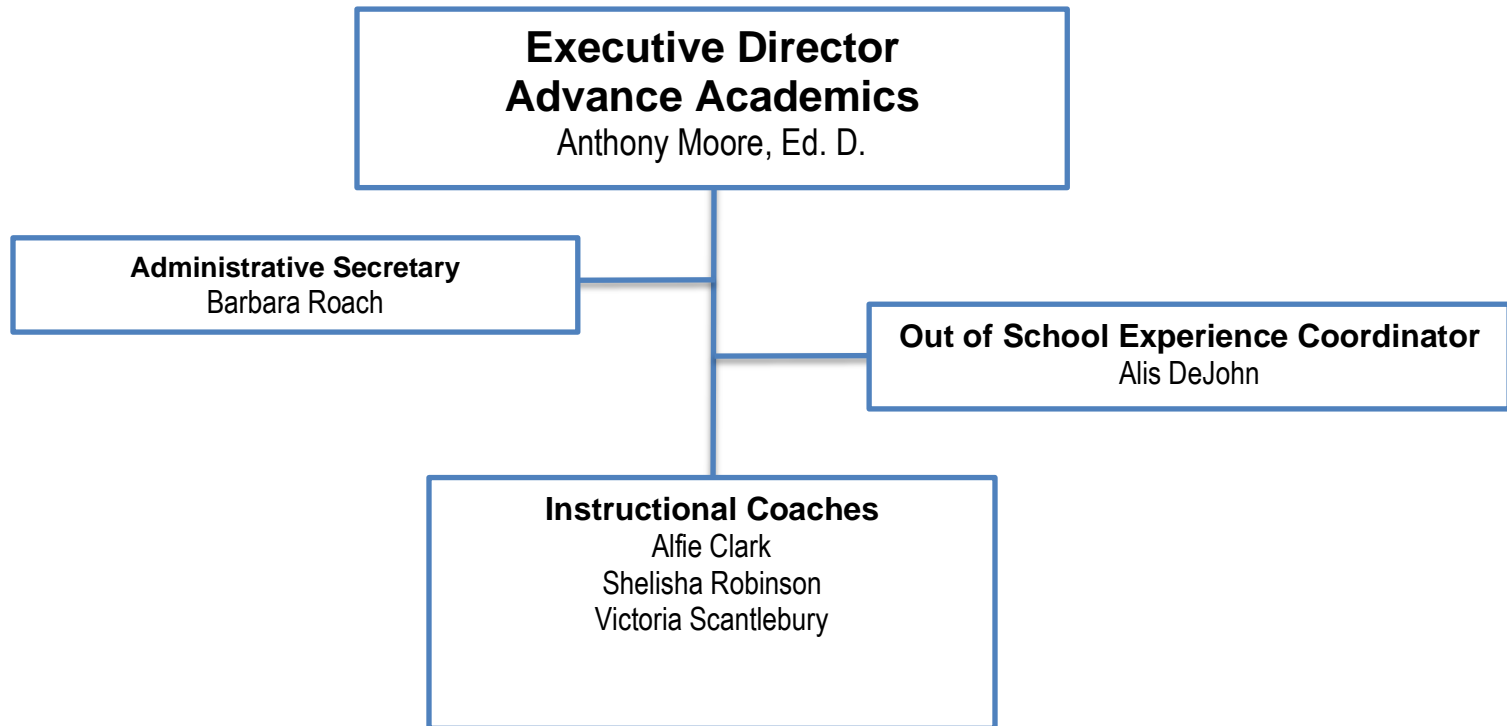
Executive Director
Advance Academics
Anthony Moore, Ed. D.

Administrative Secretary
Barbara Roach

Out of School Experience Coordinator
Alis DeJohn

Instructional Coaches
Alfie Clark
Shelisha Robinson
Victoria Scantlebury